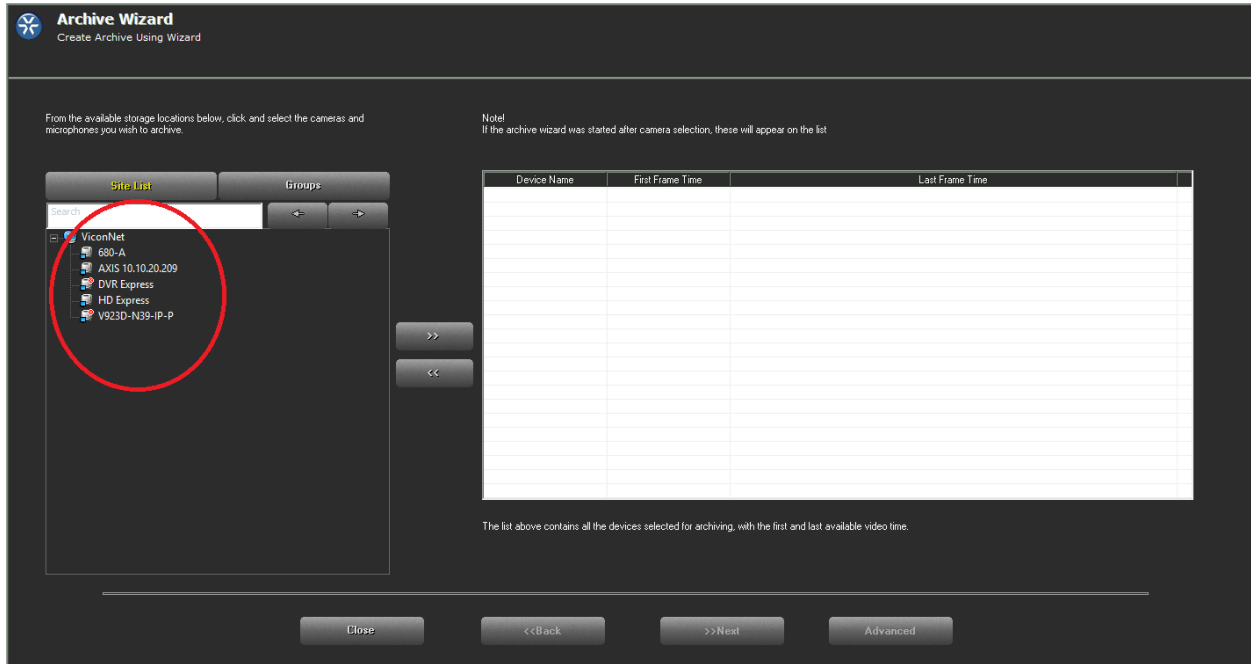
Archive Wizard
Create Archive Using Wizard

From the available storage locations below, click and select the cameras and microphones you wish to archive.

Note!
If the archive wizard was started after camera selection, these will appear on the list

Site List
Groups
Search

ViconNet
680-A
AXIS 10.10.20.209
DVR Express
HD Express
V923D-N39-IP-P

>>
<<

| Device Name | First Frame Time | Last Frame Time |
|---|---|---|

The list above contains all the devices selected for archiving, with the first and last available video time.

Close
<<Back
>>Next
Advanced